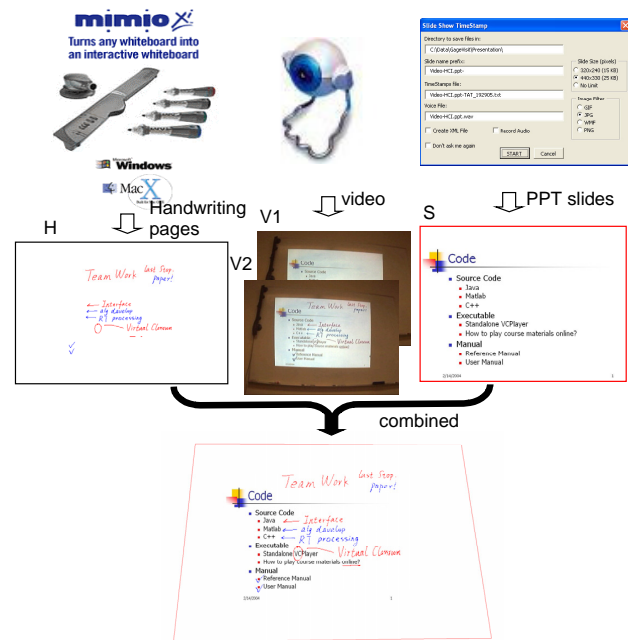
mimio Xi
Turns any whiteboard into an interactive whiteboard

Microsoft Windows
Mac OS X

Slide Show TimeStamp
Directory to save files in:
C:\Data\GageVisit\Presentation\
Slide name prefix:
Video-HCI.ppt-
TimeStamps file:
Video-HCI.ppt-TAT_192905.txt
Voice File:
Video-HCI.ppt.wav
Create XML File
Record Audio
Don't ask me again
START
Cancel
Slide Size (pixels)
320x240 (15 KB)
640x330 (25 KB)
No Limit
Image Filter
GIF
JPG
WMF
PNG

Handwriting pages
video
PPT slides

H
V1
V2
S

Team Work
Last Step paper!
Interface
alg develop
RT processing
Virtual Classum

Code
Source Code
Java
Matlab
C++
Executable
Standalone VCPlayer
How to play course materials online?
Manual
Reference Manual
User Manual
2/16/2004
1

combined

Team Work
Last Step paper!
Code
Source Code
Java
Interface
Matlab
alg develop
C++
RT processing
Executable
Standalone VCPlayer
Virtual Classum
How to play course materials online?
Manual
Reference Manual
User Manual
2/16/2004
1